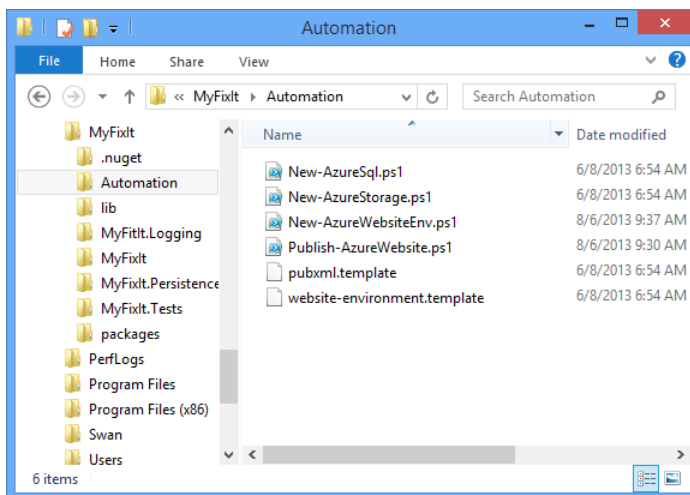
Automation

File Home Share View

« MyFixIt ▸ Automation

Search Automation

MyFixIt
.nuget
Automation
lib
MyFitIt.Logging
MyFixIt
MyFixIt.Persistence
MyFixIt.Tests
packages
PerfLogs
Program Files
Program Files (x86)
Swan
Users

| Name | Date modified |
|---|---|
| New-AzureSql.ps1 | 6/8/2013 6:54 AM |
| New-AzureStorage.ps1 | 6/8/2013 6:54 AM |
| New-AzureWebsiteEnv.ps1 | 8/6/2013 9:37 AM |
| Publish-AzureWebsite.ps1 | 8/6/2013 9:30 AM |
| pubxml.template | 6/8/2013 6:54 AM |
| website-environment.template | 6/8/2013 6:54 AM |

6 items